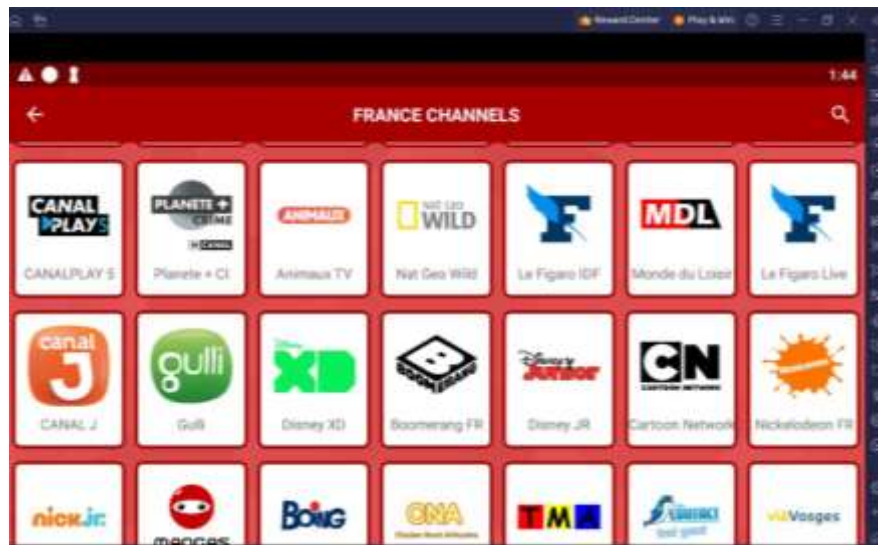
Reward Center Play & Win

1:44

FRANCE CHANNELS

CANAL PLAY S
CANALPLAY S

PLANETE+ CRIME
Planete + CI

ANIMAUX
Animaux TV

NAT GEO WILD
Nat Geo Wild

Le Figaro IDF

MDL
Monde du Loisir

Le Figaro Live

canal J
CANAL J

gulli
Gulli

XD
Disney XD

BOOMERANG
Boomerang FR

Disney JUNIOR
Disney JR

CN CARTOON NETWORK
Cartoon Network

nickelodeon
Nickelodeon FR

nick jr.

mangas

BOING

ONA

TMA

ViàVosges